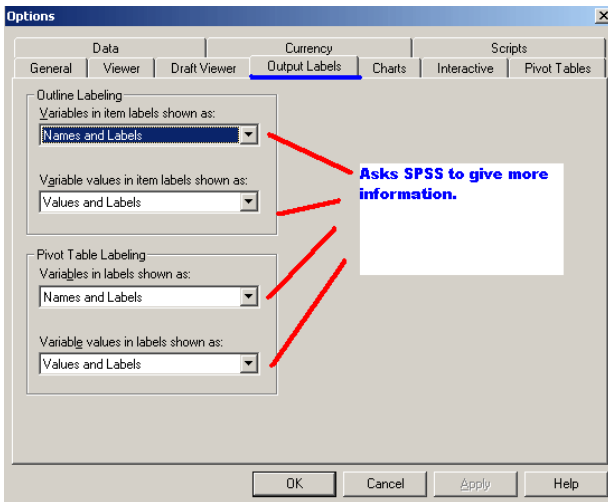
Options

Data
Currency
Scripts
General
Viewer
Draft Viewer
Output Labels
Charts
Interactive
Pivot Tables

Outline Labeling
Variables in item labels shown as:
Names and Labels
Variable values in item labels shown as:
Values and Labels

Pivot Table Labeling
Variables in labels shown as:
Names and Labels
Variable values in labels shown as:
Values and Labels

Asks SPSS to give more information.

OK
Cancel
Apply
Help